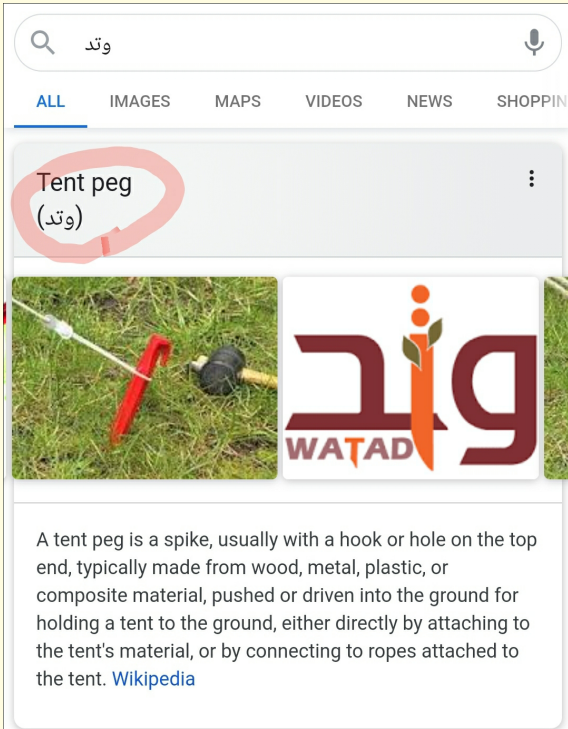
وتد

ALL IMAGES MAPS VIDEOS NEWS SHOPPIN

Tent peg
(وتد)

وتد
WATAD

A tent peg is a spike, usually with a hook or hole on the top end, typically made from wood, metal, plastic, or composite material, pushed or driven into the ground for holding a tent to the ground, either directly by attaching to the tent's material, or by connecting to ropes attached to the tent. Wikipedia